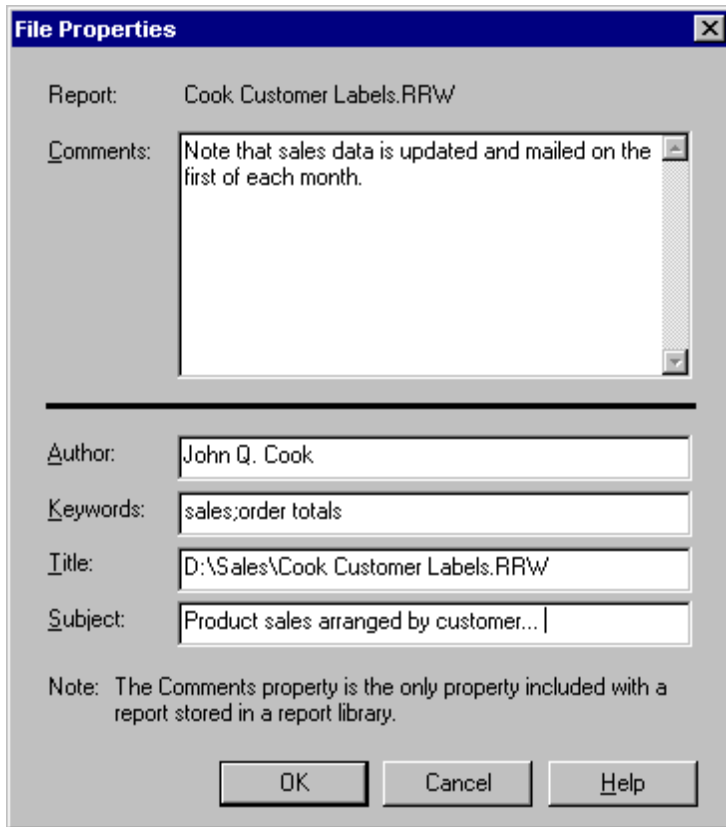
File Properties

Report: Cook Customer Labels.RRW

Comments: Note that sales data is updated and mailed on the first of each month.

Author: John Q. Cook

Keywords: sales;order totals

Title: D:\Sales\Cook Customer Labels.RRW

Subject: Product sales arranged by customer...

Note: The Comments property is the only property included with a report stored in a report library.

OK Cancel Help